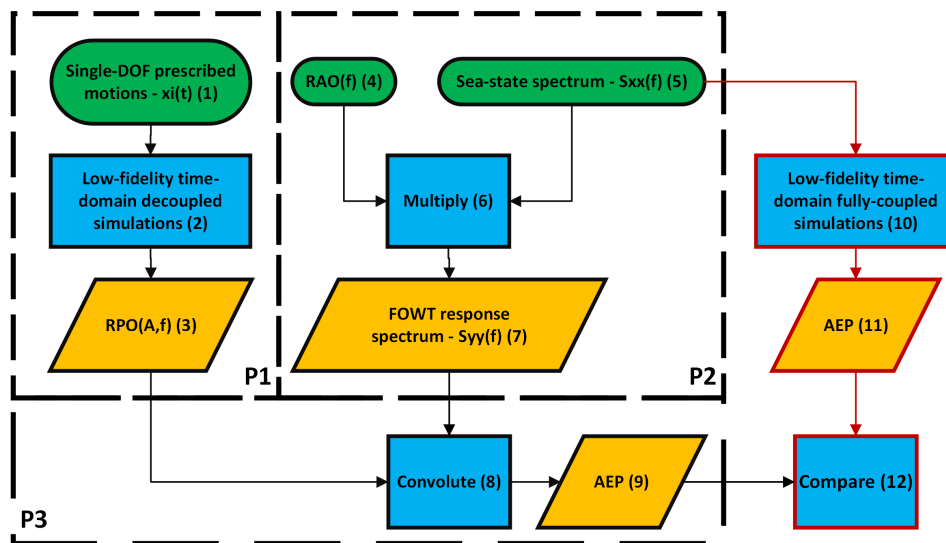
Single-DOF prescribed motions - xi(t) (1)

Low-fidelity time-domain decoupled simulations (2)

RPO(A,f) (3)

P1

RAO(f) (4)

Sea-state spectrum - Sxx(f) (5)

Multiply (6)

FOWT response spectrum - Syy(f) (7)

P2

Low-fidelity time-domain fully-coupled simulations (10)

AEP (11)

Convolute (8)

AEP (9)

Compare (12)

P3